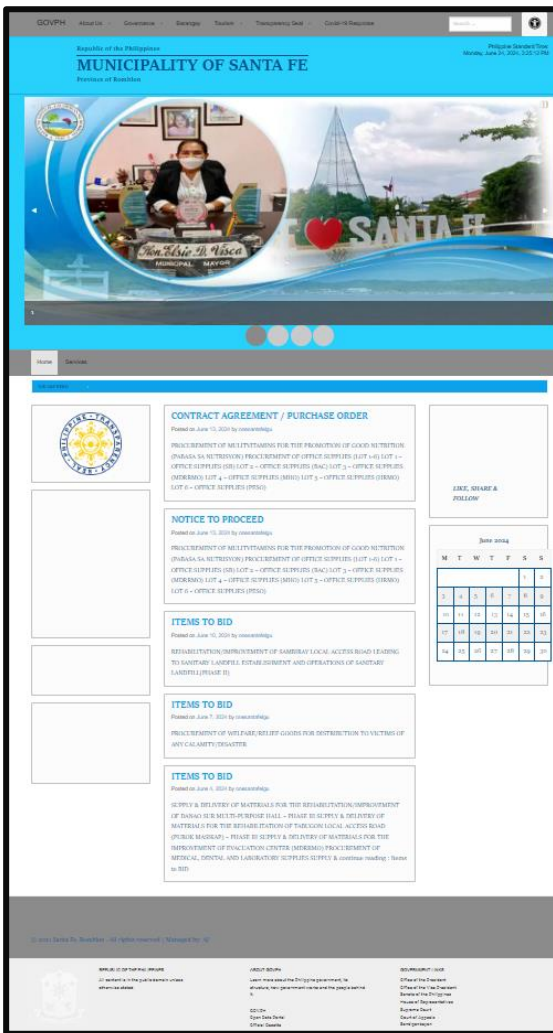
GOVPH About Us Governance Barangay Tourism Transparency Seal Covid-19 Response

Republic of the Philippines
MUNICIPALITY OF SANTA FE
Province of Romblon

Philippine Standard Time
Monday, June 24, 2024, 3:25:12 PM

Hon. Elsie D. Visca
MUNICIPAL MAYOR

SANTA FE

Home Services

CONTRACT AGREEMENT / PURCHASE ORDER
Posted on June 13, 2024 by mmsantafelgu
PROCUREMENT OF MULTIVITAMINS FOR THE PROMOTION OF GOOD NUTRITION (PABASA SA NUTRISYON) PROCUREMENT OF OFFICE SUPPLIES (LOT 1-6) LOT 1 – OFFICE SUPPLIES (SB) LOT 2 – OFFICE SUPPLIES (BAC) LOT 3 – OFFICE SUPPLIES (MDRRMO) LOT 4 – OFFICE SUPPLIES (MHO) LOT 5 – OFFICE SUPPLIES (HRMO) LOT 6 – OFFICE SUPPLIES (PESO)

NOTICE TO PROCEED
Posted on June 13, 2024 by mmsantafelgu
PROCUREMENT OF MULTIVITAMINS FOR THE PROMOTION OF GOOD NUTRITION (PABASA SA NUTRISYON) PROCUREMENT OF OFFICE SUPPLIES (LOT 1-6) LOT 1 – OFFICE SUPPLIES (SB) LOT 2 – OFFICE SUPPLIES (BAC) LOT 3 – OFFICE SUPPLIES (MDRRMO) LOT 4 – OFFICE SUPPLIES (MHO) LOT 5 – OFFICE SUPPLIES (HRMO) LOT 6 – OFFICE SUPPLIES (PESO)

ITEMS TO BID
Posted on June 10, 2024 by mmsantafelgu
REHABILITATION/IMPROVEMENT OF SAMBIBAY LOCAL ACCESS ROAD LEADING TO SANITARY LANDFILL ESTABLISHMENT AND OPERATIONS OF SANITARY LANDFILL(PHASE II)

ITEMS TO BID
Posted on June 7, 2024 by mmsantafelgu
PROCUREMENT OF WELFARE/RELIEF GOODS FOR DISTRIBUTION TO VICTIMS OF ANY CALAMITY/DISASTER

ITEMS TO BID
Posted on June 4, 2024 by mmsantafelgu
SUPPLY & DELIVERY OF MATERIALS FOR THE REHABILITATION/IMPROVEMENT OF DANAO SUR MULTI-PURPOSE HALL – PHASE III SUPPLY & DELIVERY OF MATERIALS FOR THE REHABILITATION OF TABUGON LOCAL ACCESS ROAD (PUROK MASIGAP) – PHASE III SUPPLY & DELIVERY OF MATERIALS FOR THE IMPROVEMENT OF EVACUATION CENTER (MDRRMO) PROCUREMENT OF MEDICAL, DENTAL AND LABORATORY SUPPLIES SUPPLY & continue reading : Items to BID

LIKE, SHARE & FOLLOW

June 2024
| M | T | W | T | F | S | S |
|---|---|---|---|---|---|---|
| | | | | | 1 | 2 |
| 3 | 4 | 5 | 6 | 7 | 8 | 9 |
| 10 | 11 | 12 | 13 | 14 | 15 | 16 |
| 17 | 18 | 19 | 20 | 21 | 22 | 23 |
| 24 | 25 | 26 | 27 | 28 | 29 | 30 |

© 2021 Santa Fe, Romblon . All right reserved | Managed by: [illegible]

REPUBLIC OF THE PHILIPPINES
All content is in the public domain unless otherwise stated.

ABOUT GOVPH
Learn more about the Philippine government, its structure, how government works and the people behind it.
GOV.PH
Open Data Portal
Official Gazette

GOVERNMENT LINKS
Office of the President
Office of the Vice President
Senate of the Philippines
House of Representatives
Supreme Court
Court of Appeals
Sandiganbayan